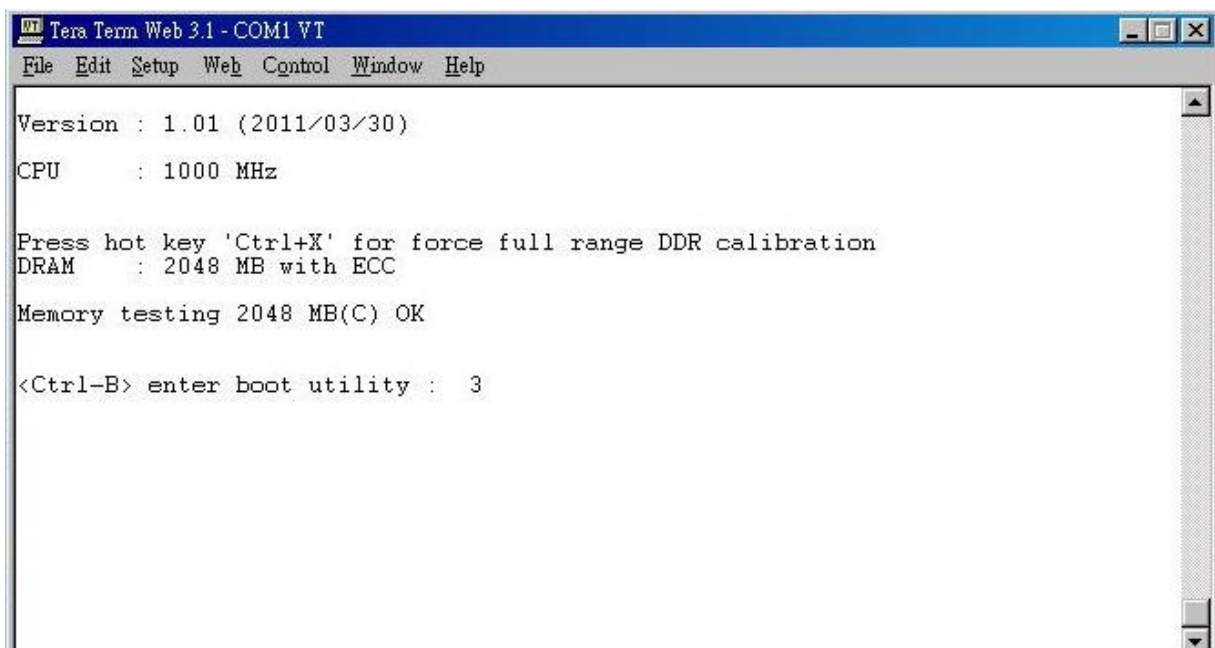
Tera Term Web 3.1 - COM1 VT

File Edit Setup Web Control Window Help

Version : 1.01 (2011/03/30)

CPU : 1000 MHz

Press hot key 'Ctrl+X' for force full range DDR calibration
DRAM : 2048 MB with ECC

Memory testing 2048 MB(C) OK

<Ctrl-B> enter boot utility : 3